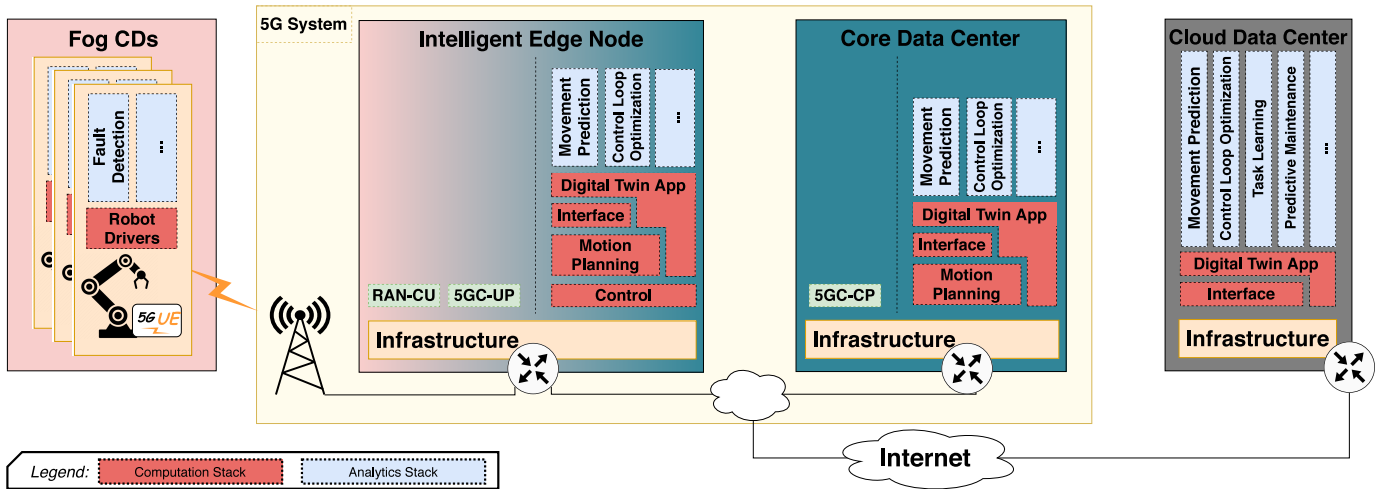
Fog CDs

Fault Detection

...

Robot Drivers

5G UE

5G System

Intelligent Edge Node

Movement Prediction

Control Loop Optimization

...

Digital Twin App

Interface

Motion Planning

RAN-CU

5GC-UP

Control

Infrastructure

Core Data Center

Movement Prediction

Control Loop Optimization

...

Digital Twin App

Interface

Motion Planning

5GC-CP

Infrastructure

Cloud Data Center

Movement Prediction

Control Loop Optimization

Task Learning

Predictive Maintenance

...

Digital Twin App

Interface

Infrastructure

Internet

Legend: Computation Stack Analytics Stack